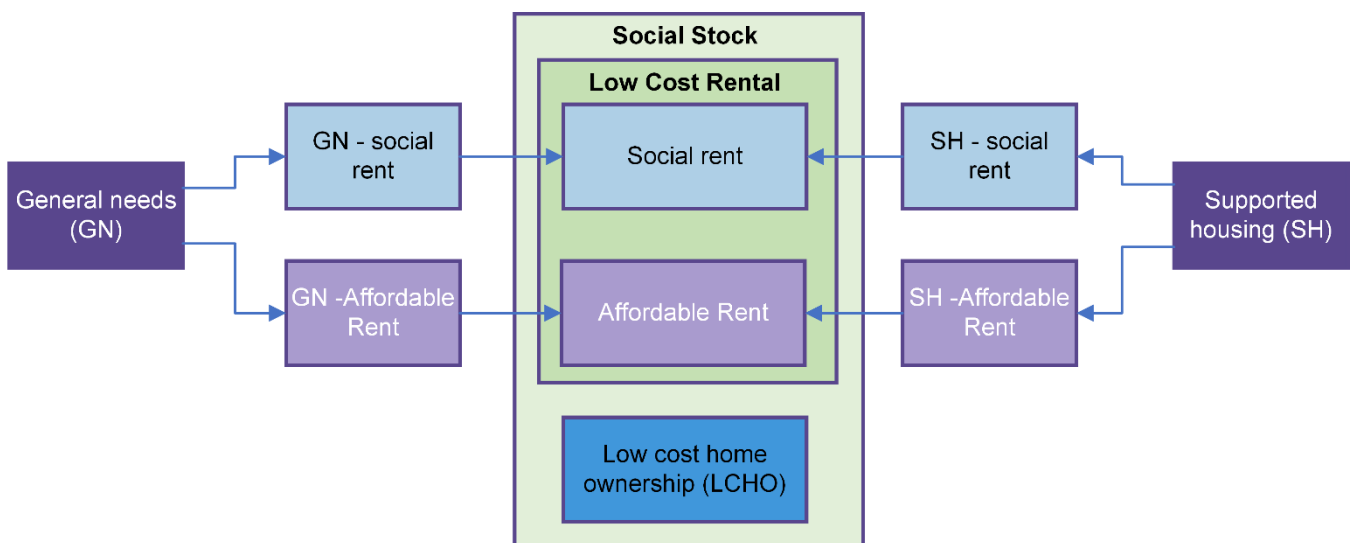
Social Stock

Low Cost Rental

General needs (GN)

GN - social rent

GN -Affordable Rent

Social rent

Affordable Rent

Low cost home ownership (LCHO)

SH - social rent

SH -Affordable Rent

Supported housing (SH)